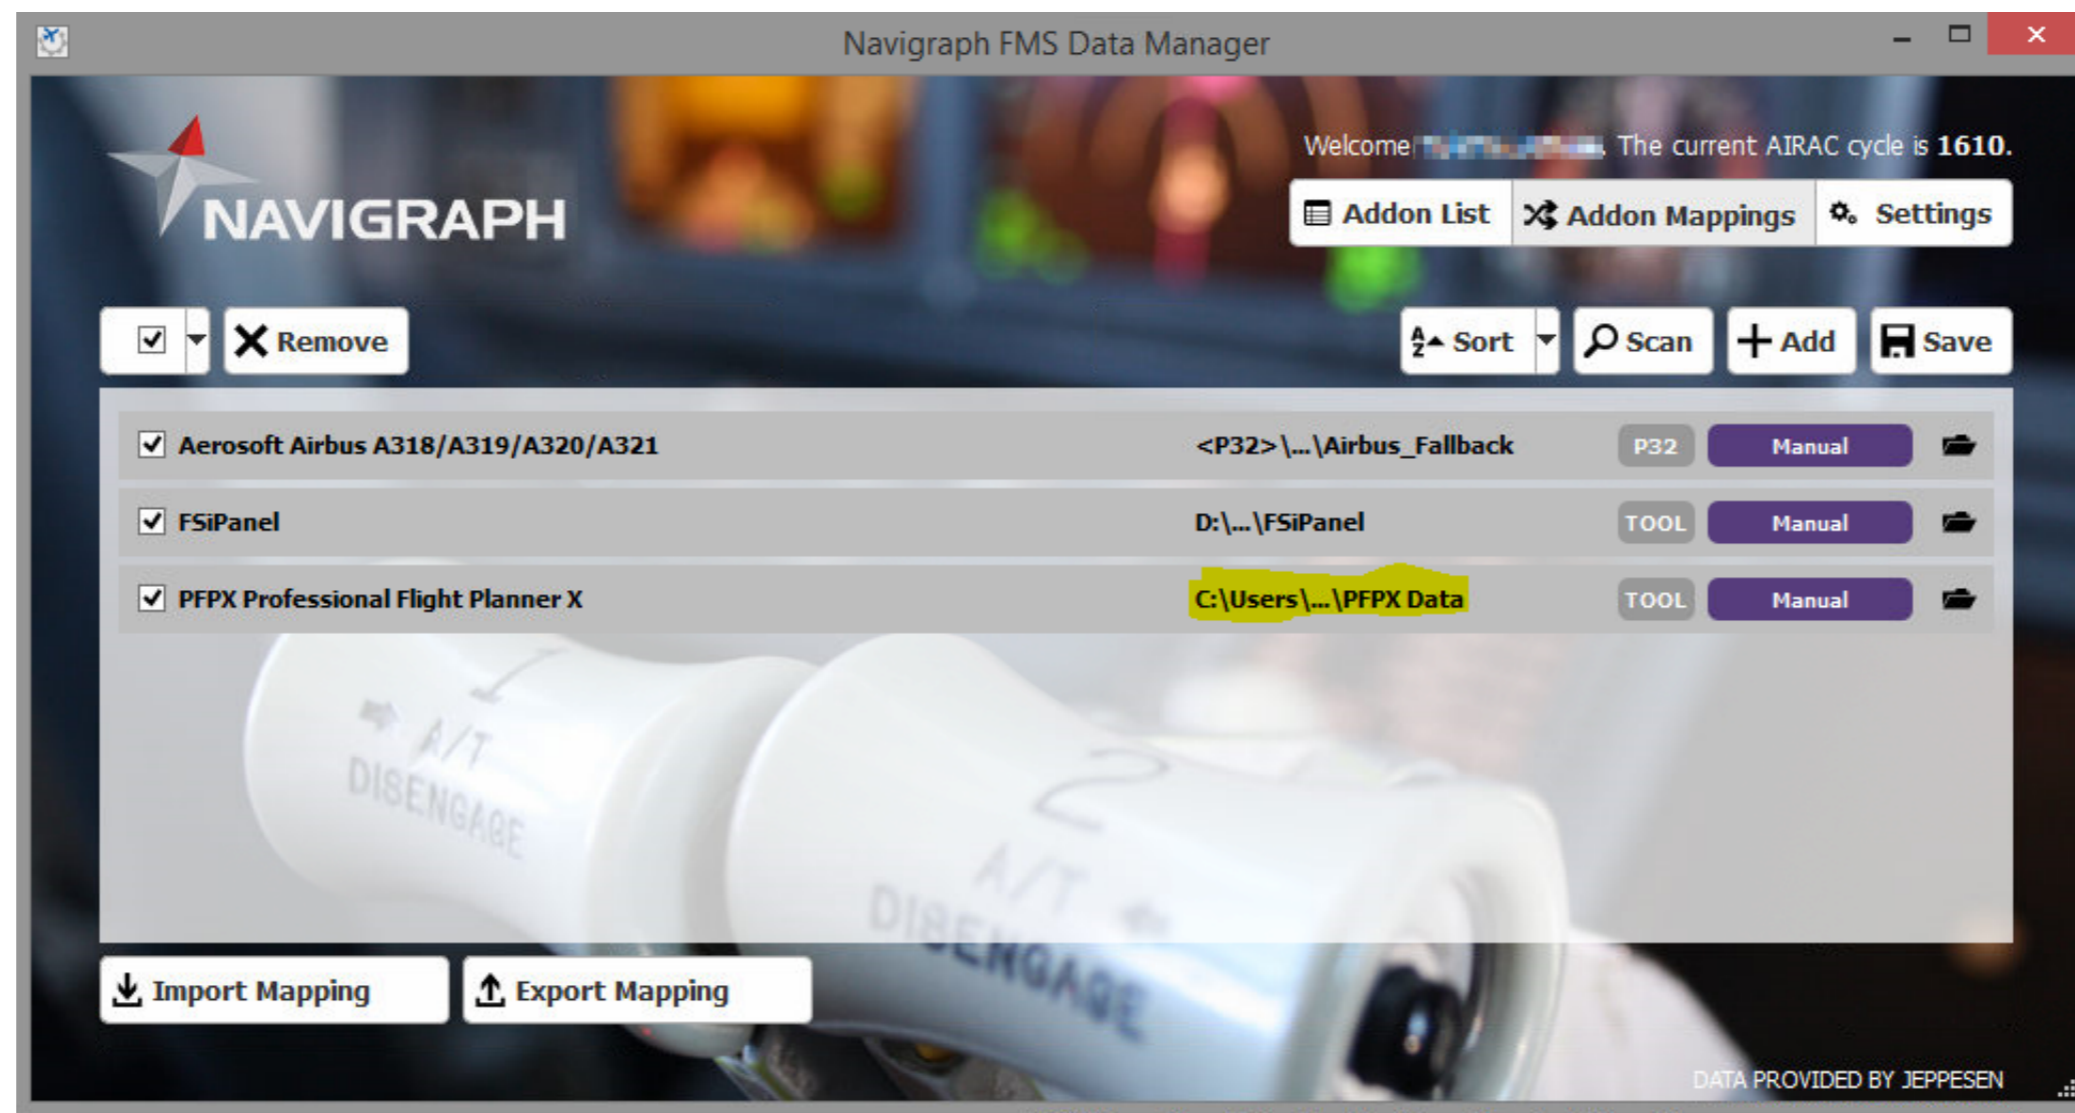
Navigraph FMS Data Manager

NAVIGRAPH

Welcome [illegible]. The current AIRAC cycle is 1610.

Addon List | Addon Mappings | Settings

Remove

Sort | Scan | Add | Save

| | | | | |
|---|---|---|---|---|
| ☑ | Aerosoft Airbus A318/A319/A320/A321 | <P32>\...\Airbus_Fallback | P32 | Manual |
| ☑ | FSiPanel | D:\...\FSiPanel | TOOL | Manual |
| ☑ | PFPX Professional Flight Planner X | C:\Users\...\PFPX Data | TOOL | Manual |

1 A/T DISENGAGE

2 A/T DISENGAGE

Import Mapping

Export Mapping

DATA PROVIDED BY JEPPESEN